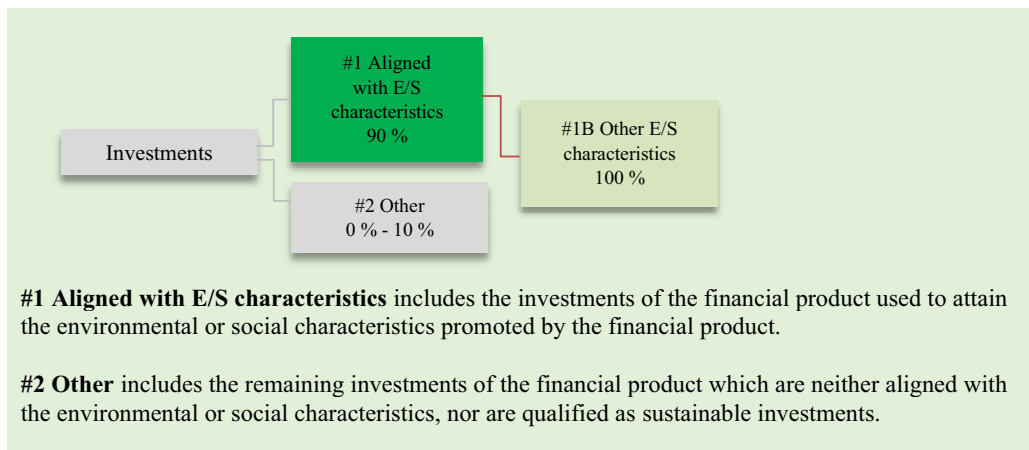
Investments

#1 Aligned with E/S characteristics 90 %

#1B Other E/S characteristics 100 %

#2 Other 0 % - 10 %

**#1 Aligned with E/S characteristics** includes the investments of the financial product used to attain the environmental or social characteristics promoted by the financial product.

**#2 Other** includes the remaining investments of the financial product which are neither aligned with the environmental or social characteristics, nor are qualified as sustainable investments.